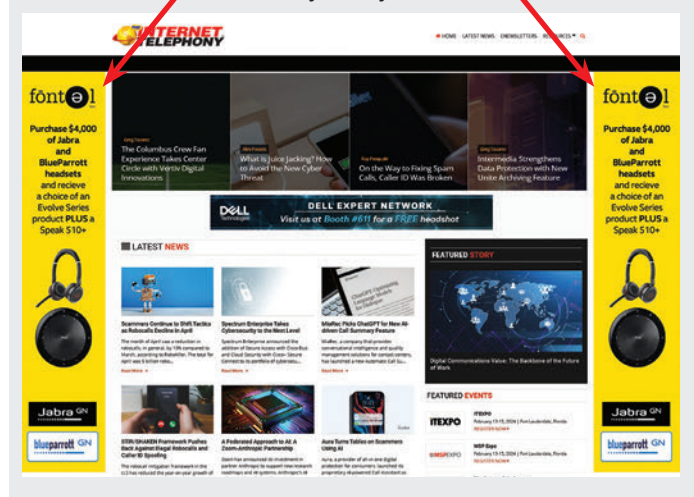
INTERNET TELEPHONY

HOME LATEST NEWS ENEWSLETTERS RESOURCES

fontel

Purchase $4,000 of Jabra and BlueParrott headsets and recieve a choice of an Evolve Series product PLUS a Speak 510+

Jabra GN

blueparrott GN

The Columbus Crew Fan Experience Takes Center Circle with Vertiv Digital Innovations

What is Juice Jacking? How to Avoid the New Cyber Threat

On the Way to Fixing Spam Calls, Caller ID Was Broken

Intermedia Strengthens Data Protection with New Unite Archiving Feature

DELL Technologies DELL EXPERT NETWORK Visit us at Booth #611 for a FREE headshot

LATEST NEWS

Scammers Continue to Shift Tactics as Robocalls Decline in April

Spectrum Enterprise Takes Cybersecurity to the Next Level

MiaRec Picks ChatGPT for New AI-driven Call Summary Feature

STIR/SHAKEN Framework Pushes Back Against Illegal Robocalls and Caller ID Spoofing

A Federated Approach to AI: A Zoom-Anthropic Partnership

Aura Turns Tables on Scammers Using AI

FEATURED STORY

Digital Communications Value: The Backbone of the Future of Work

FEATURED EVENTS

ITEXPO

MSP Expo

fontel

Purchase $4,000 of Jabra and BlueParrott headsets and recieve a choice of an Evolve Series product PLUS a Speak 510+

Jabra GN

blueparrott GN